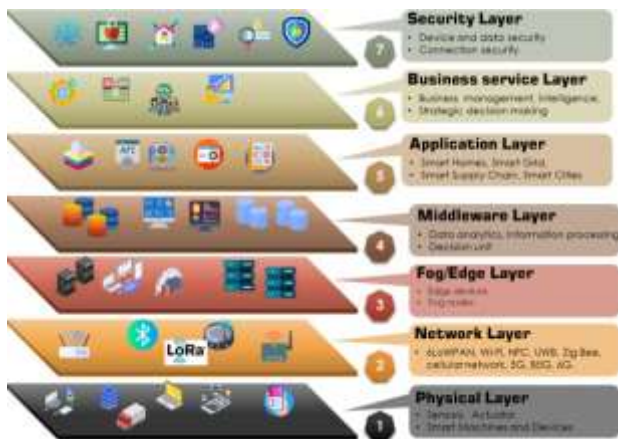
7
Security Layer
• Device and data security
• Connection security

6
Business service Layer
• Business management, Intelligence,
• Strategic decision making

5
Application Layer
• Smart Homes, Smart Grid,
• Smart Supply Chain, Smart Cities

4
Middleware Layer
• Data analytics, information processing
• Decision unit

3
Fog/Edge Layer
• Edge devices
• Fog nodes

LoRa
2
Network Layer
• 6LoWPAN, WiFi, NFC, UWB, ZigBee, cellularnetwork, 5G, B5G, 4G

1
Physical Layer
• Sensors, Actuator
• Smart Machines and Devices